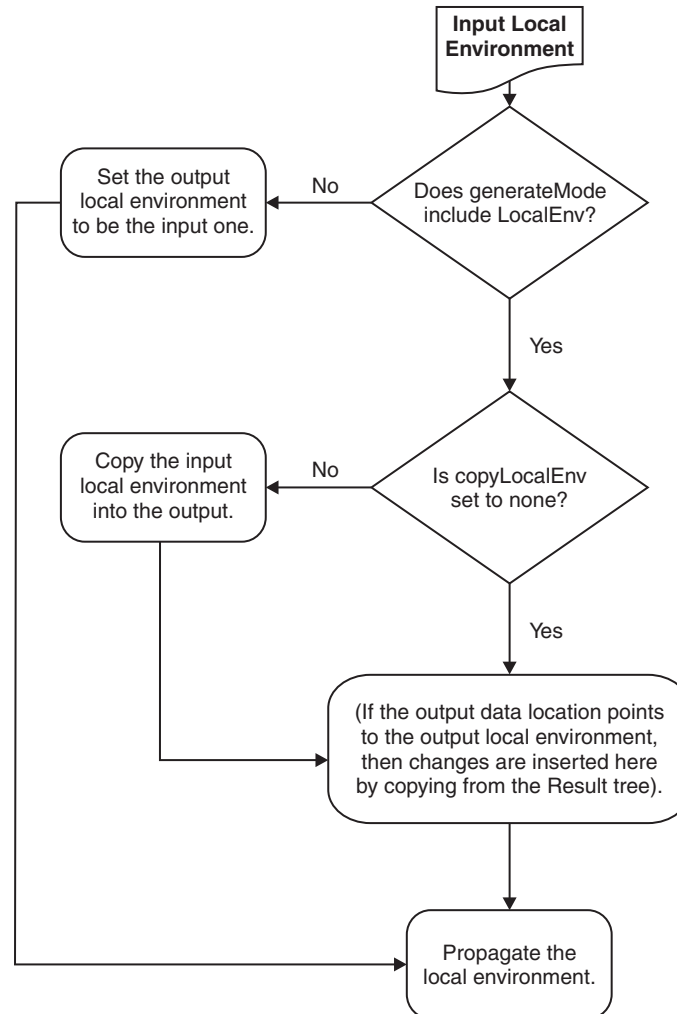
Input Local Environment

Does generateMode include LocalEnv?

No

Set the output local environment to be the input one.

Yes

Is copyLocalEnv set to none?

No

Copy the input local environment into the output.

Yes

(If the output data location points to the output local environment, then changes are inserted here by copying from the Result tree).

Propagate the local environment.